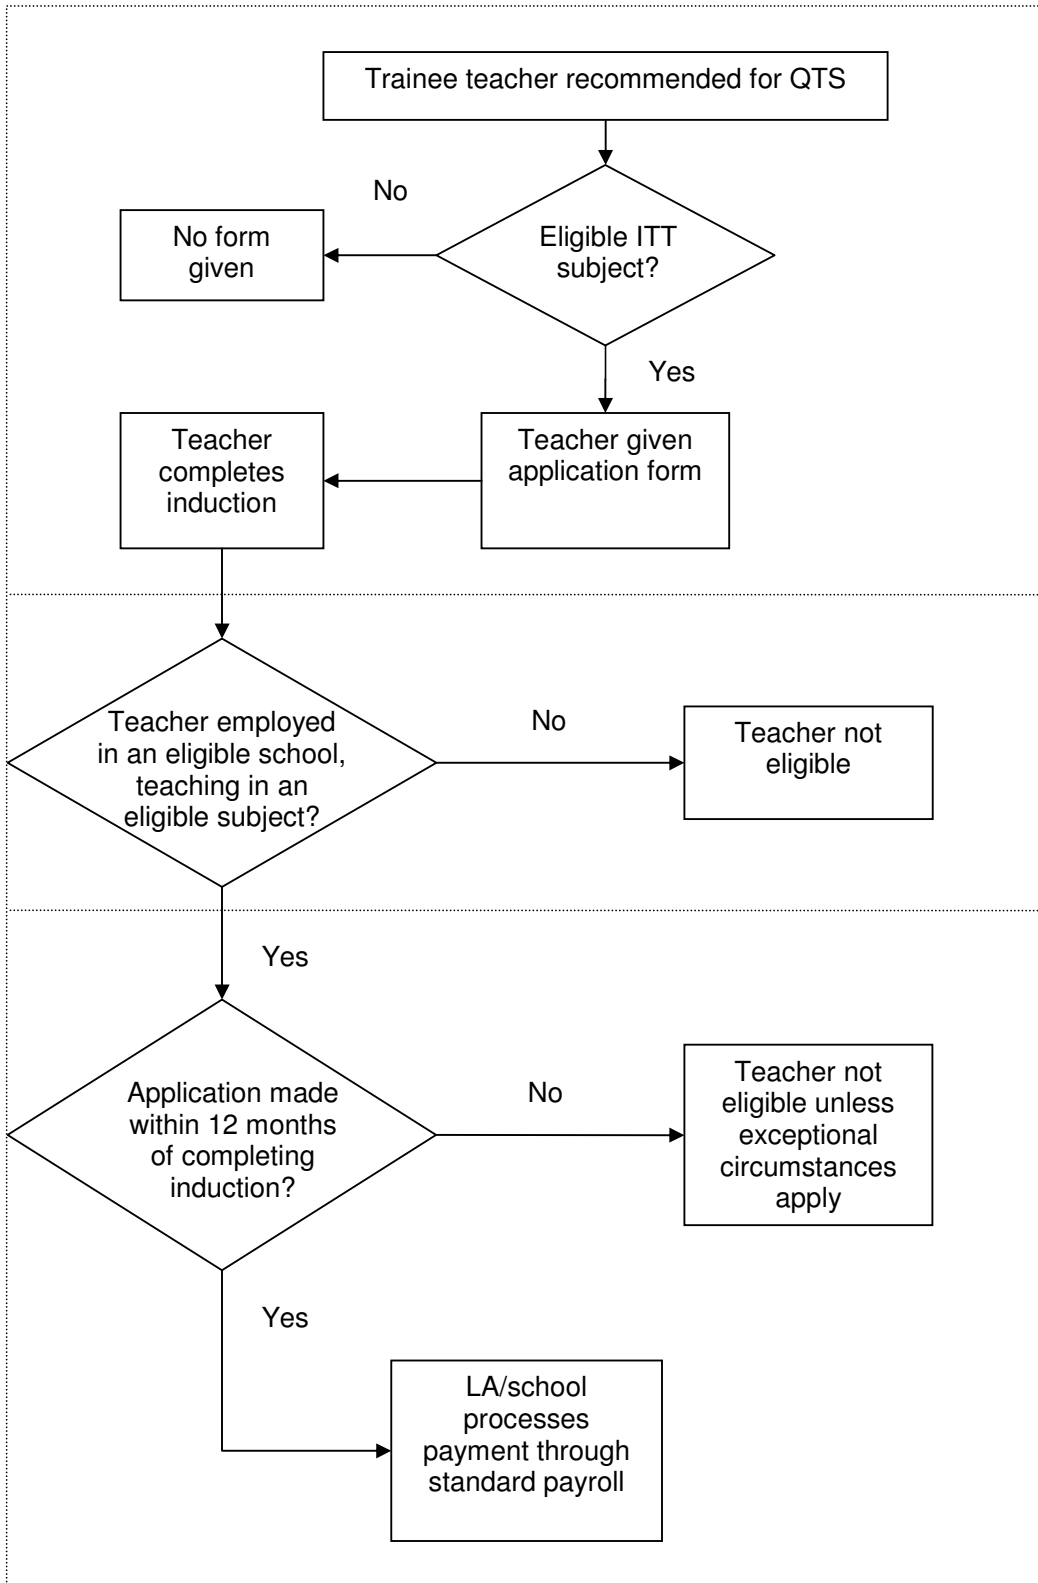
Trainee teacher recommended for QTS

No

No form given

Eligible ITT subject?

Yes

Teacher completes induction

Teacher given application form

Teacher employed in an eligible school, teaching in an eligible subject?

No

Teacher not eligible

Yes

Application made within 12 months of completing induction?

No

Teacher not eligible unless exceptional circumstances apply

Yes

LA/school processes payment through standard payroll